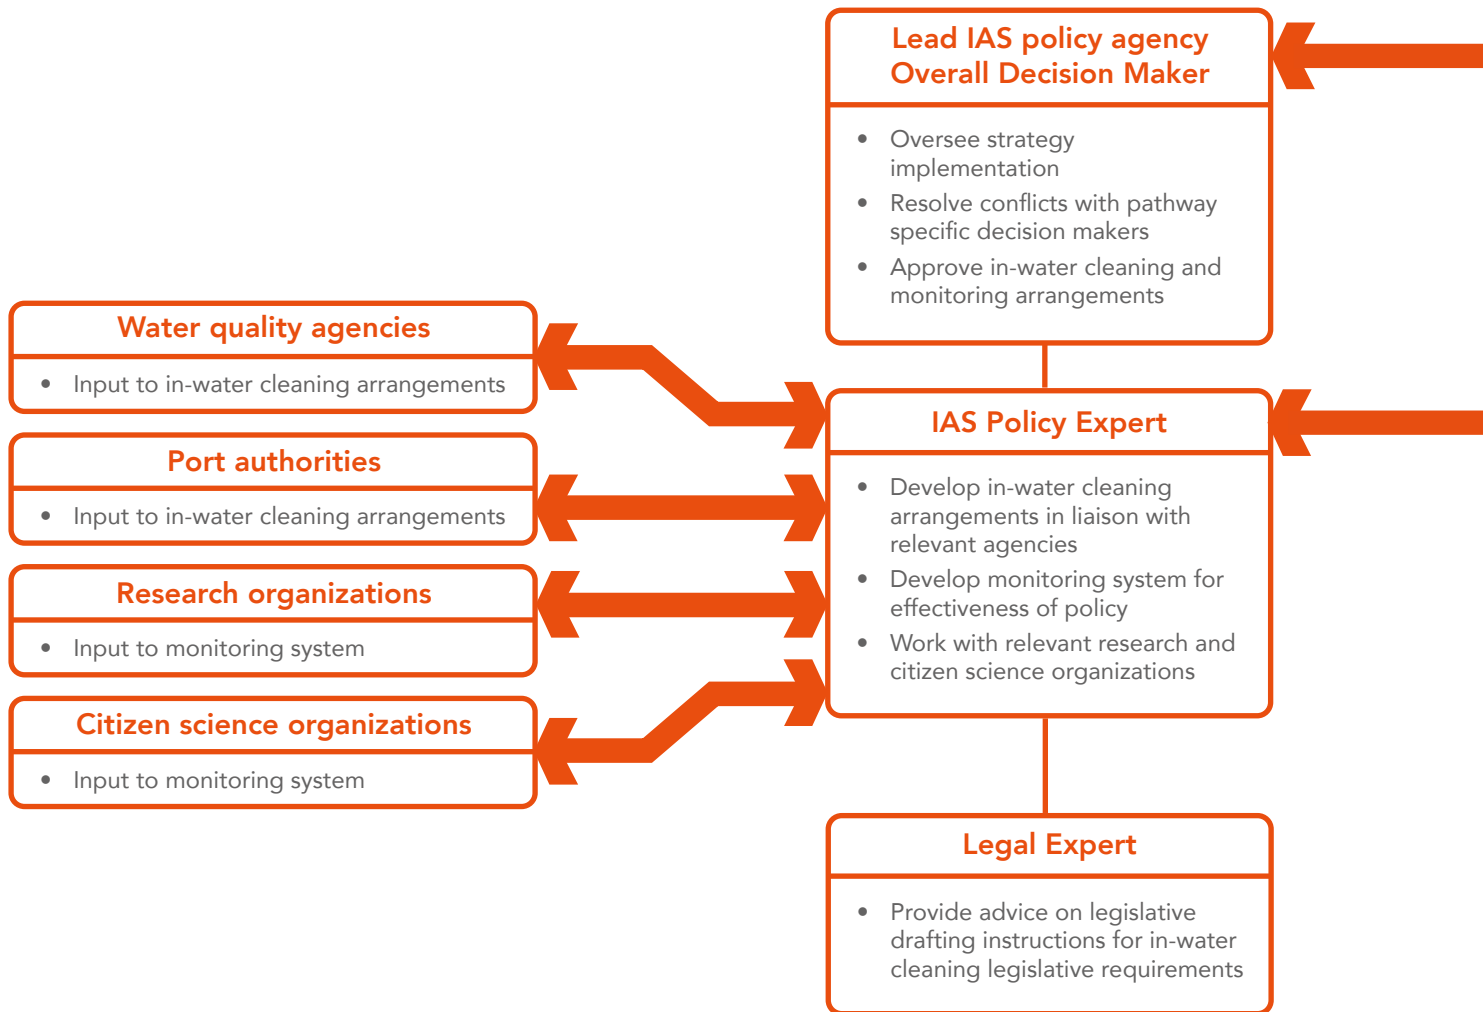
Lead IAS policy agency
Overall Decision Maker

- Oversee strategy implementation
- Resolve conflicts with pathway specific decision makers
- Approve in-water cleaning and monitoring arrangements

Water quality agencies

- Input to in-water cleaning arrangements

Port authorities

- Input to in-water cleaning arrangements

Research organizations

- Input to monitoring system

Citizen science organizations

- Input to monitoring system

IAS Policy Expert

- Develop in-water cleaning arrangements in liaison with relevant agencies
- Develop monitoring system for effectiveness of policy
- Work with relevant research and citizen science organizations

Legal Expert

- Provide advice on legislative drafting instructions for in-water cleaning legislative requirements